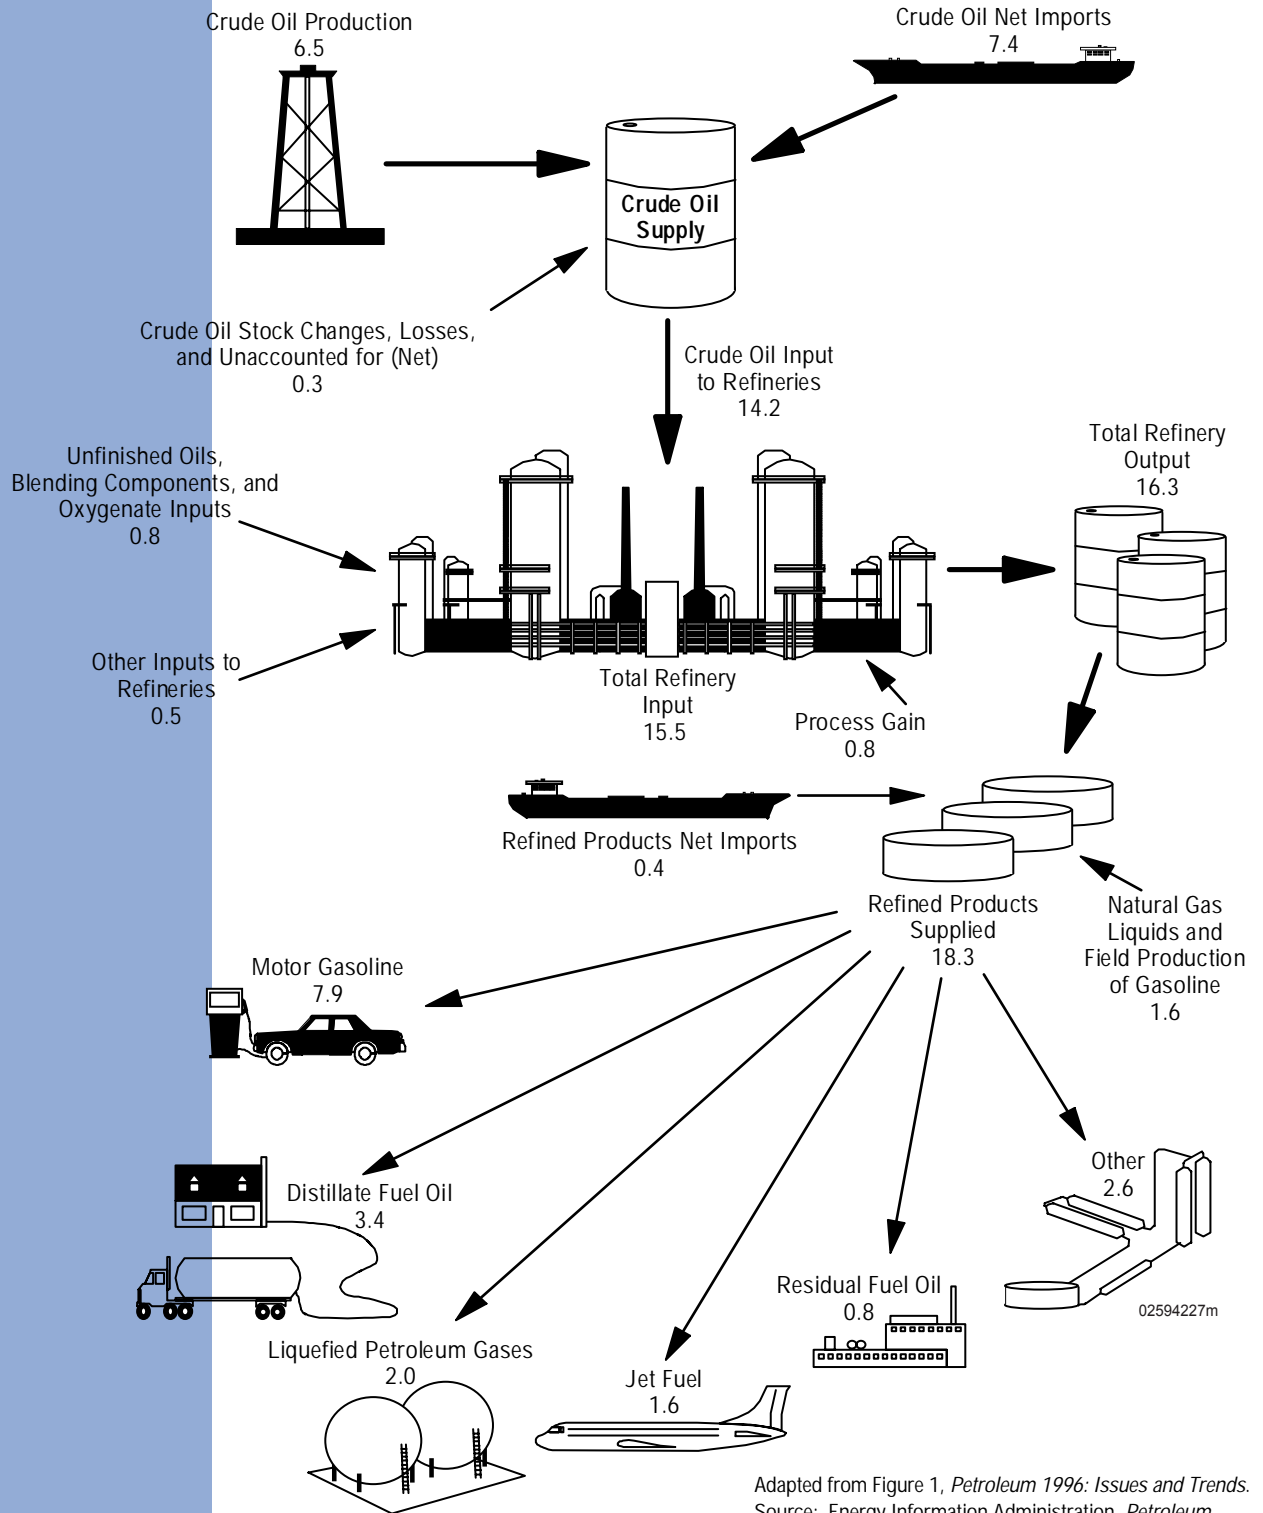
Crude Oil Production
6.5

Crude Oil Net Imports
7.4

Crude Oil Supply

Crude Oil Stock Changes, Losses, and Unaccounted for (Net)
0.3

Crude Oil Input to Refineries
14.2

Unfinished Oils, Blending Components, and Oxygenate Inputs
0.8

Total Refinery Output
16.3

Other Inputs to Refineries
0.5

Total Refinery Input
15.5

Process Gain
0.8

Refined Products Net Imports
0.4

Refined Products Supplied
18.3

Natural Gas Liquids and Field Production of Gasoline
1.6

Motor Gasoline
7.9

Other
2.6

Distillate Fuel Oil
3.4

Residual Fuel Oil
0.8

02594227m

Liquefied Petroleum Gases
2.0

Jet Fuel
1.6

Adapted from Figure 1, *Petroleum 1996: Issues and Trends.*
Source: Energy Information Administration, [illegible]